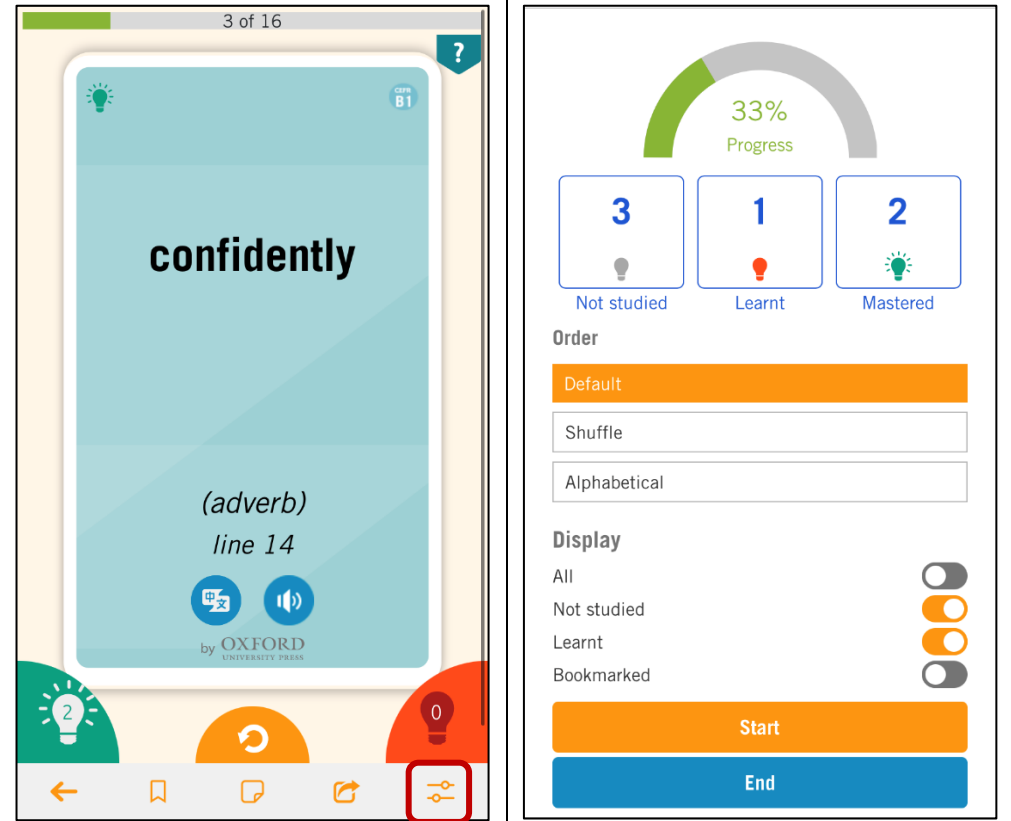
3 of 16

?

CEFR B1

confidently

(adverb)

line 14

by OXFORD UNIVERSITY PRESS

2

0

33%
Progress

3
Not studied

1
Learnt

2
Mastered

Order

Default

Shuffle

Alphabetical

Display

All

Not studied

Learnt

Bookmarked

Start

End